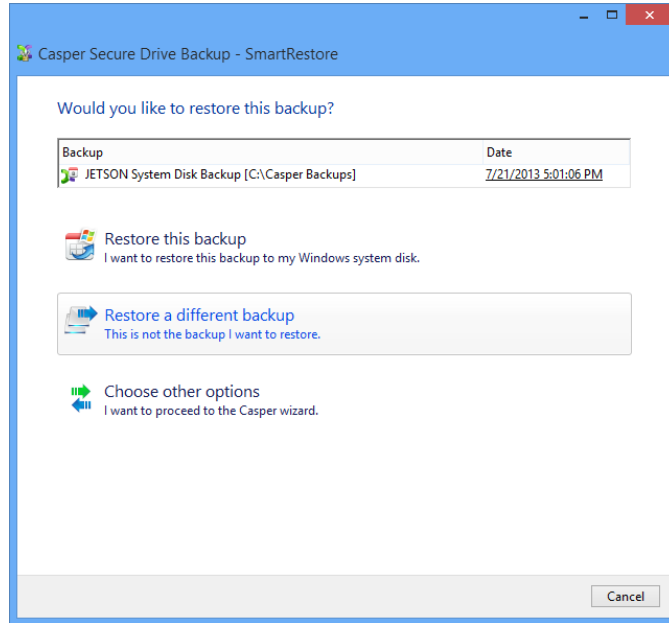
Casper Secure Drive Backup - SmartRestore

Would you like to restore this backup?

| Backup | Date |
|---|---|
| JETSON System Disk Backup [C:\Casper Backups] | 7/21/2013 5:01:06 PM |

Restore this backup
I want to restore this backup to my Windows system disk.

Restore a different backup
This is not the backup I want to restore.

Choose other options
I want to proceed to the Casper wizard.

Cancel